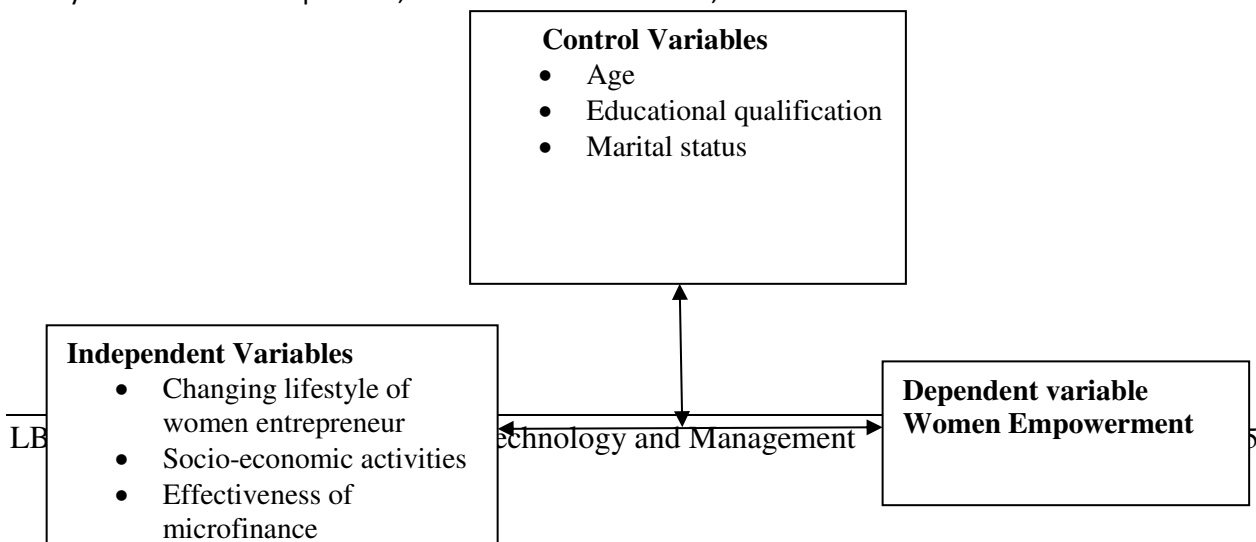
Control Variables
- Age
- Educational qualification
- Marital status

Independent Variables
- Changing lifestyle of women entrepreneur
- Socio-economic activities
- Effectiveness of microfinance

Dependent variable
Women Empowerment

LB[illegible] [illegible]echnology and Management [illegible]